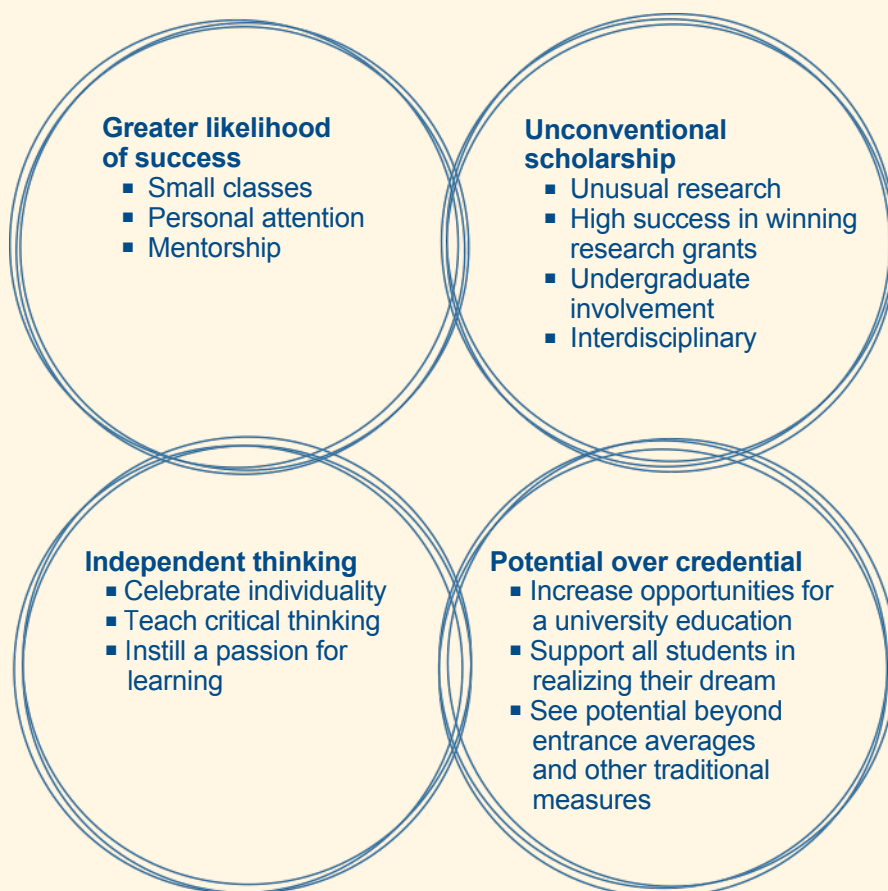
Greater likelihood of success

- Small classes
- Personal attention
- Mentorship

Unconventional scholarship

- Unusual research
- High success in winning research grants
- Undergraduate involvement
- Interdisciplinary

Independent thinking

- Celebrate individuality
- Teach critical thinking
- Instill a passion for learning

Potential over credential

- Increase opportunities for a university education
- Support all students in realizing their dream
- See potential beyond entrance averages and other traditional measures